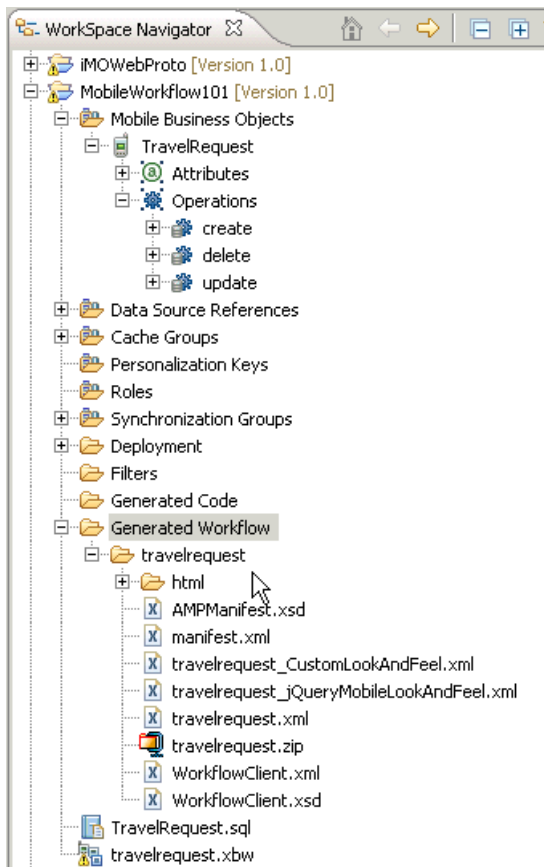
WorkSpace Navigator

iMOWebProto [Version 1.0]
MobileWorkflow101 [Version 1.0]
Mobile Business Objects
TravelRequest
Attributes
Operations
create
delete
update
Data Source References
Cache Groups
Personalization Keys
Roles
Synchronization Groups
Deployment
Filters
Generated Code
Generated Workflow
travelrequest
html
AMPManifest.xsd
manifest.xml
travelrequest_CustomLookAndFeel.xml
travelrequest_jQueryMobileLookAndFeel.xml
travelrequest.xml
travelrequest.zip
WorkflowClient.xml
WorkflowClient.xsd
TravelRequest.sql
travelrequest.xbw